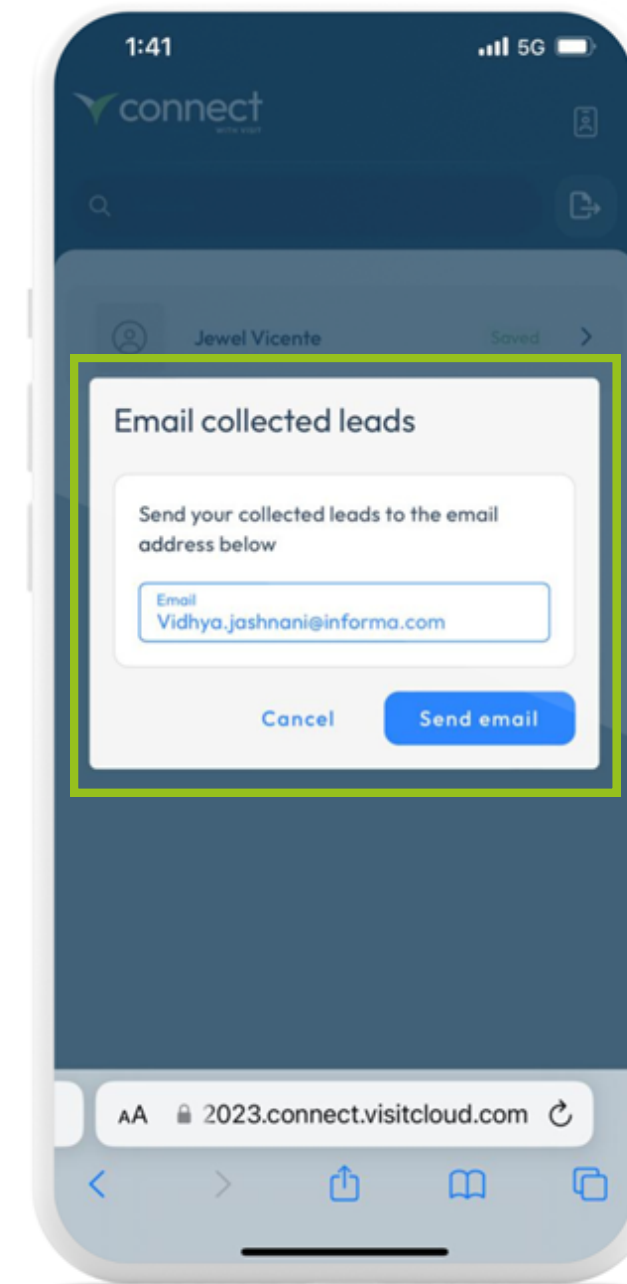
1:41

5G

connect
WITH VISIT

Jewel Vicente

Saved

Email collected leads

Send your collected leads to the email address below

Email
Vidhya.jashnani@informa.com

Cancel

Send email

AA 2023.connect.visitcloud.com